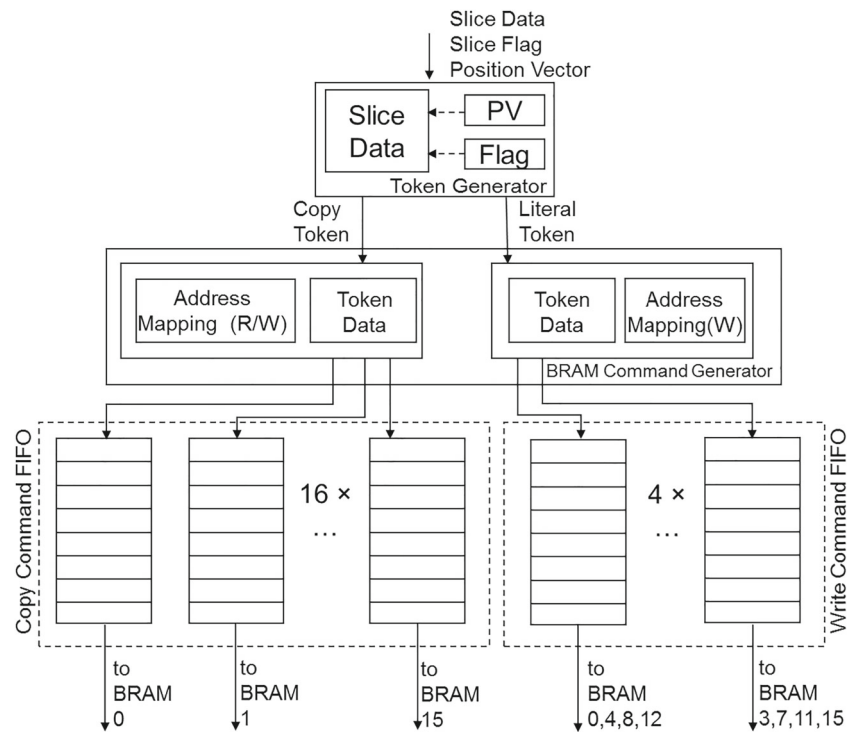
Slice Data
Slice Flag
Position Vector

Slice Data

PV

Flag

Token Generator

Copy Token

Literal Token

Address Mapping (R/W)

Token Data

Token Data

Address Mapping(W)

BRAM Command Generator

Copy Command FIFO

16 ×

…

4 ×

…

Write Command FIFO

to BRAM 0

to BRAM 1

to BRAM 15

to BRAM 0,4,8,12

to BRAM 3,7,11,15